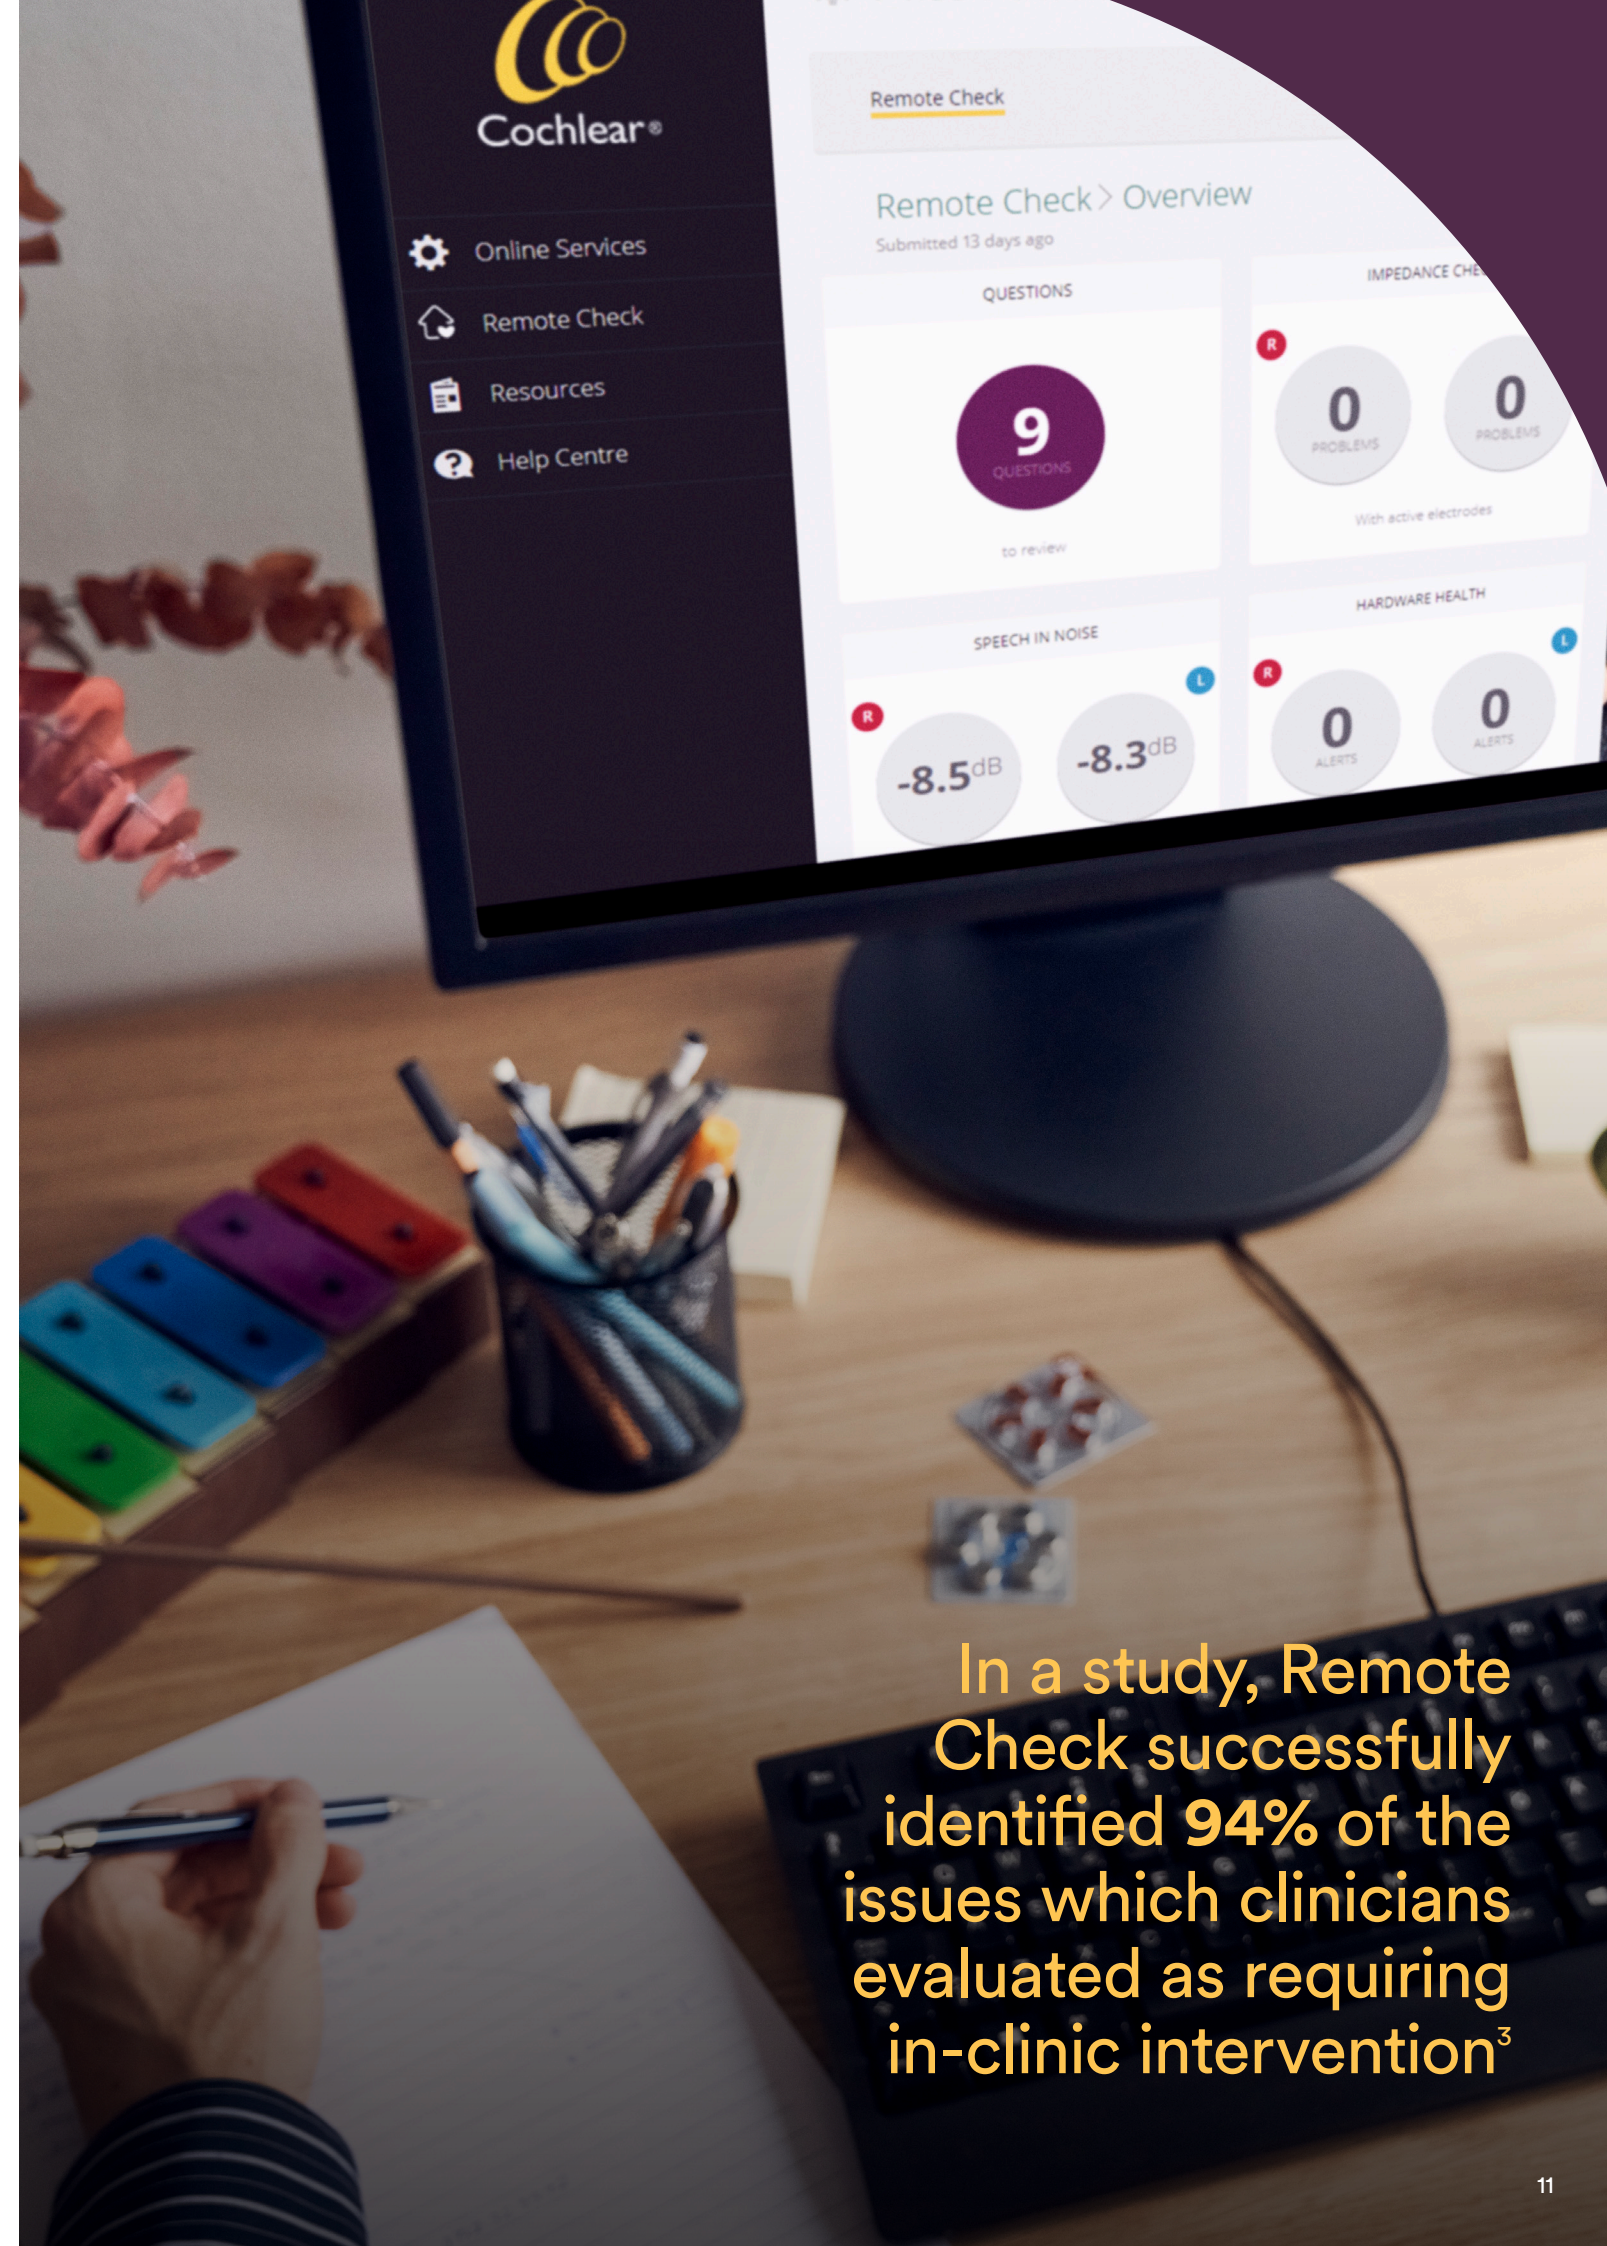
Cochlear®

Online Services

Remote Check

Resources

Help Centre

Remote Check

Remote Check > Overview

Submitted 13 days ago

QUESTIONS

9
QUESTIONS

to review

IMPEDANCE CHE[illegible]

R

0
PROBLEMS

0
PROBLEMS

With active electrodes

SPEECH IN NOISE

R

L

$-8.5^{dB}$

$-8.3^{dB}$

HARDWARE HEALTH

R

L

0
ALERTS

0
ALERTS

In a study, Remote Check successfully identified **94%** of the issues which clinicians evaluated as requiring in-clinic intervention$^3$

11